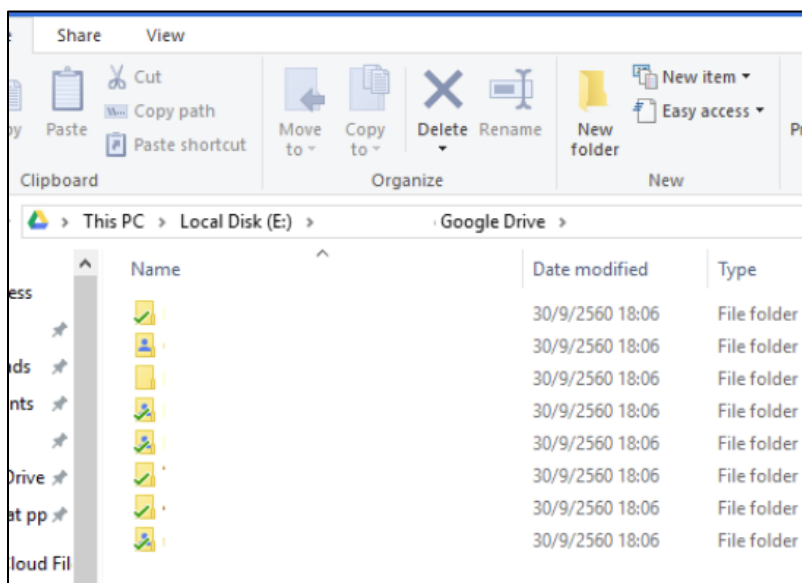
Share View

py Paste Cut Copy path Paste shortcut
Clipboard

Move to Copy to Delete Rename
Organize

New folder New item Easy access
New

Pr

This PC > Local Disk (E:) > Google Drive >

ess
ds
nts
Drive
at pp
loud Fil

| Name | Date modified | Type |
|---|---|---|
| | 30/9/2560 18:06 | File folder |
| | 30/9/2560 18:06 | File folder |
| | 30/9/2560 18:06 | File folder |
| | 30/9/2560 18:06 | File folder |
| | 30/9/2560 18:06 | File folder |
| | 30/9/2560 18:06 | File folder |
| | 30/9/2560 18:06 | File folder |
| | 30/9/2560 18:06 | File folder |